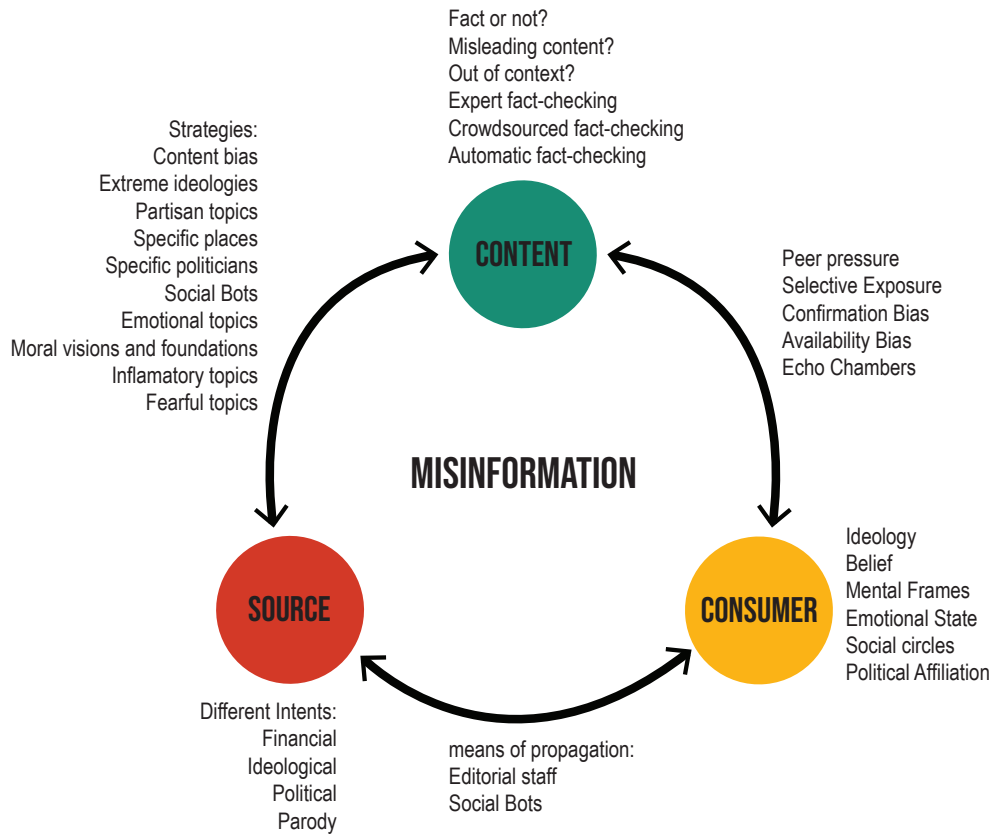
Fact or not?
Misleading content?
Out of context?
Expert fact-checking
Crowdsourced fact-checking
Automatic fact-checking

Strategies:
Content bias
Extreme ideologies
Partisan topics
Specific places
Specific politicians
Social Bots
Emotional topics
Moral visions and foundations
Inflamatory topics
Fearful topics

CONTENT

Peer pressure
Selective Exposure
Confirmation Bias
Availability Bias
Echo Chambers

MISINFORMATION

Ideology
Belief
Mental Frames
Emotional State
Social circles
Political Affiliation

SOURCE

CONSUMER

Different Intents:
Financial
Ideological
Political
Parody

means of propagation:
Editorial staff
Social Bots